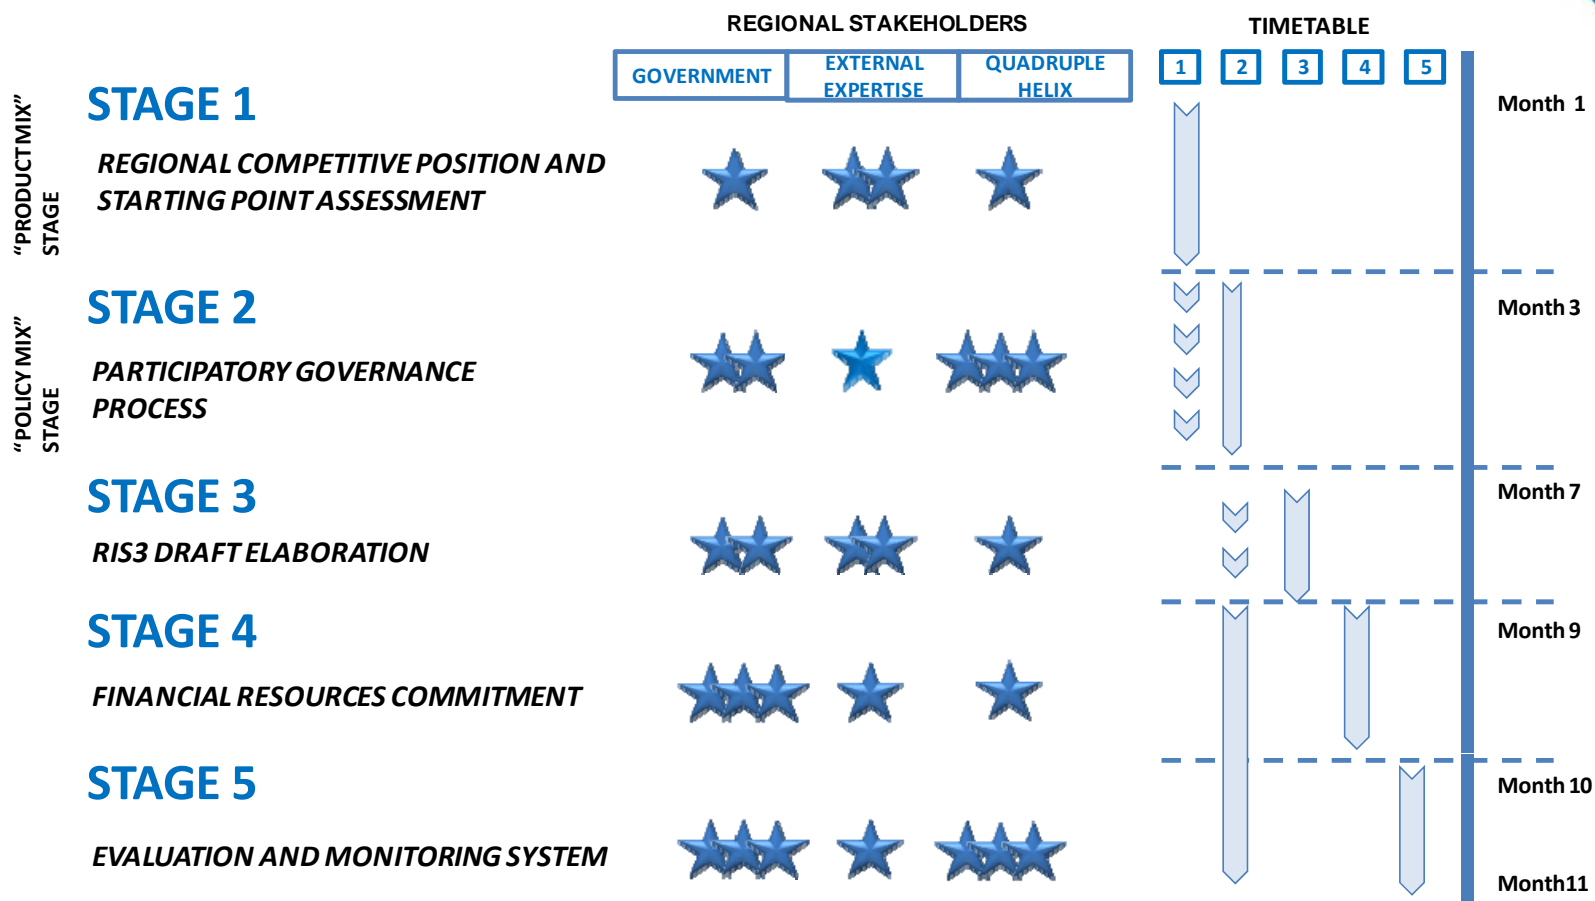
REGIONAL STAKEHOLDERS

TIMETABLE

| GOVERNMENT | EXTERNAL EXPERTISE | QUADRUPLE HELIX |
|---|---|---|

1 2 3 4 5

"PRODUCT MIX" STAGE

"POLICY MIX" STAGE

STAGE 1

REGIONAL COMPETITIVE POSITION AND STARTING POINT ASSESSMENT

Month 1

STAGE 2

PARTICIPATORY GOVERNANCE PROCESS

Month 3

STAGE 3

RIS3 DRAFT ELABORATION

Month 7

STAGE 4

FINANCIAL RESOURCES COMMITMENT

Month 9

STAGE 5

EVALUATION AND MONITORING SYSTEM

Month 10

Month11